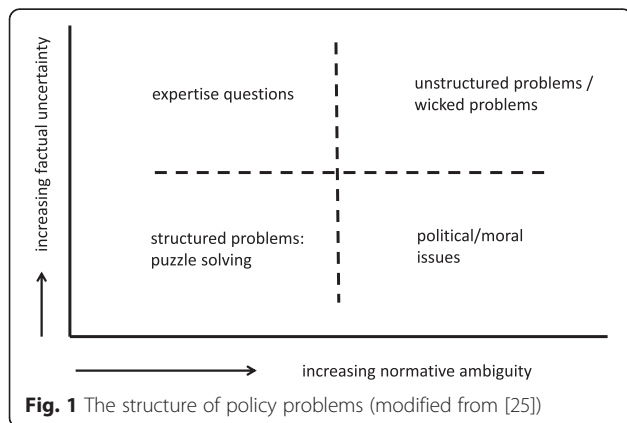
increasing factual uncertainty

expertise questions

unstructured problems / wicked problems

structured problems: puzzle solving

political/moral issues

increasing normative ambiguity

**Fig. 1** The structure of policy problems (modified from [25])